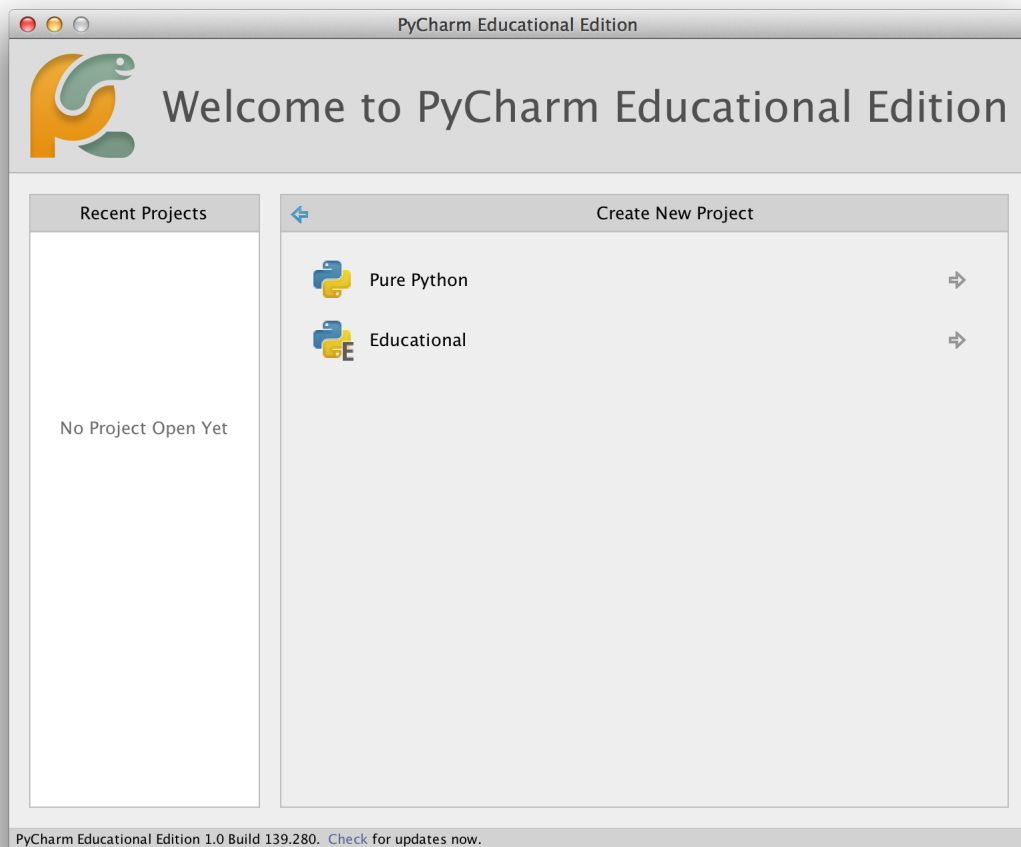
PyCharm Educational Edition

Welcome to PyCharm Educational Edition

Recent Projects

No Project Open Yet

Create New Project

Pure Python

Educational

PyCharm Educational Edition 1.0 Build 139.280. Check for updates now.